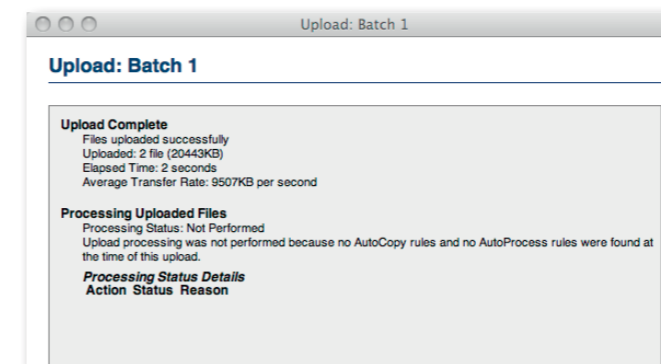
Upload: Batch 1

Upload: Batch 1

Upload Complete
Files uploaded successfully
Uploaded: 2 file (20443KB)
Elapsed Time: 2 seconds
Average Transfer Rate: 9507KB per second

Processing Uploaded Files
Processing Status: Not Performed
Upload processing was not performed because no AutoCopy rules and no AutoProcess rules were found at the time of this upload.

Processing Status Details
Action Status Reason